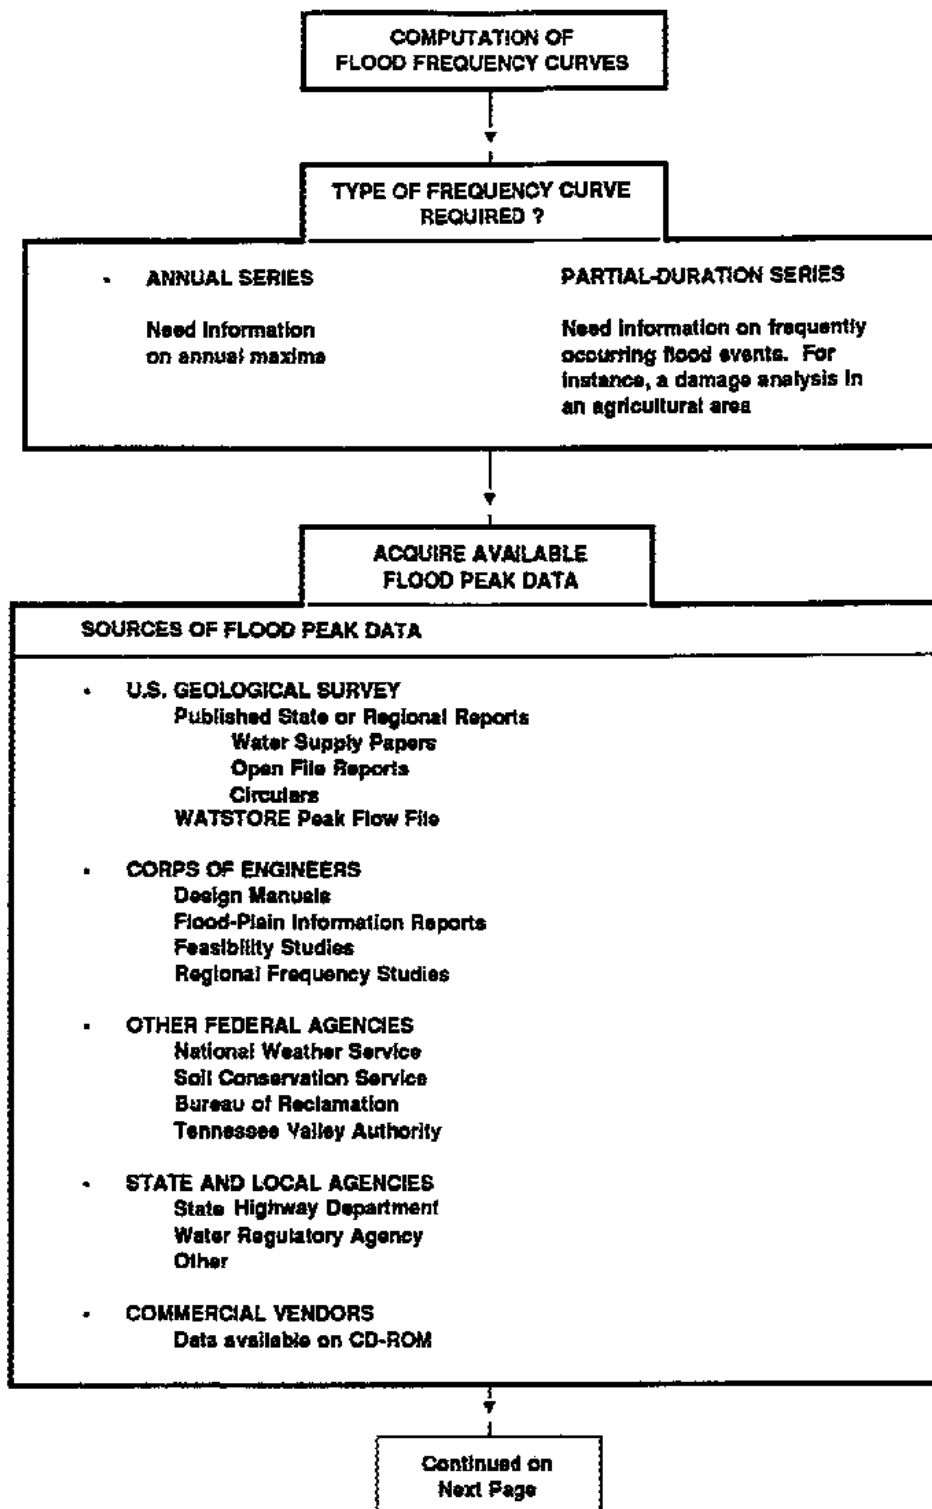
COMPUTATION OF FLOOD FREQUENCY CURVES

TYPE OF FREQUENCY CURVE REQUIRED ?

• ANNUAL SERIES

Need information on annual maxima

PARTIAL-DURATION SERIES

Need information on frequently occurring flood events. For instance, a damage analysis in an agricultural area

ACQUIRE AVAILABLE FLOOD PEAK DATA

SOURCES OF FLOOD PEAK DATA

• U.S. GEOLOGICAL SURVEY
Published State or Regional Reports
Water Supply Papers
Open File Reports
Circulars
WATSTORE Peak Flow File

• CORPS OF ENGINEERS
Design Manuals
Flood-Plain Information Reports
Feasibility Studies
Regional Frequency Studies

• OTHER FEDERAL AGENCIES
National Weather Service
Soil Conservation Service
Bureau of Reclamation
Tennessee Valley Authority

• STATE AND LOCAL AGENCIES
State Highway Department
Water Regulatory Agency
Other

• COMMERCIAL VENDORS
Data available on CD-ROM

Continued on Next Page